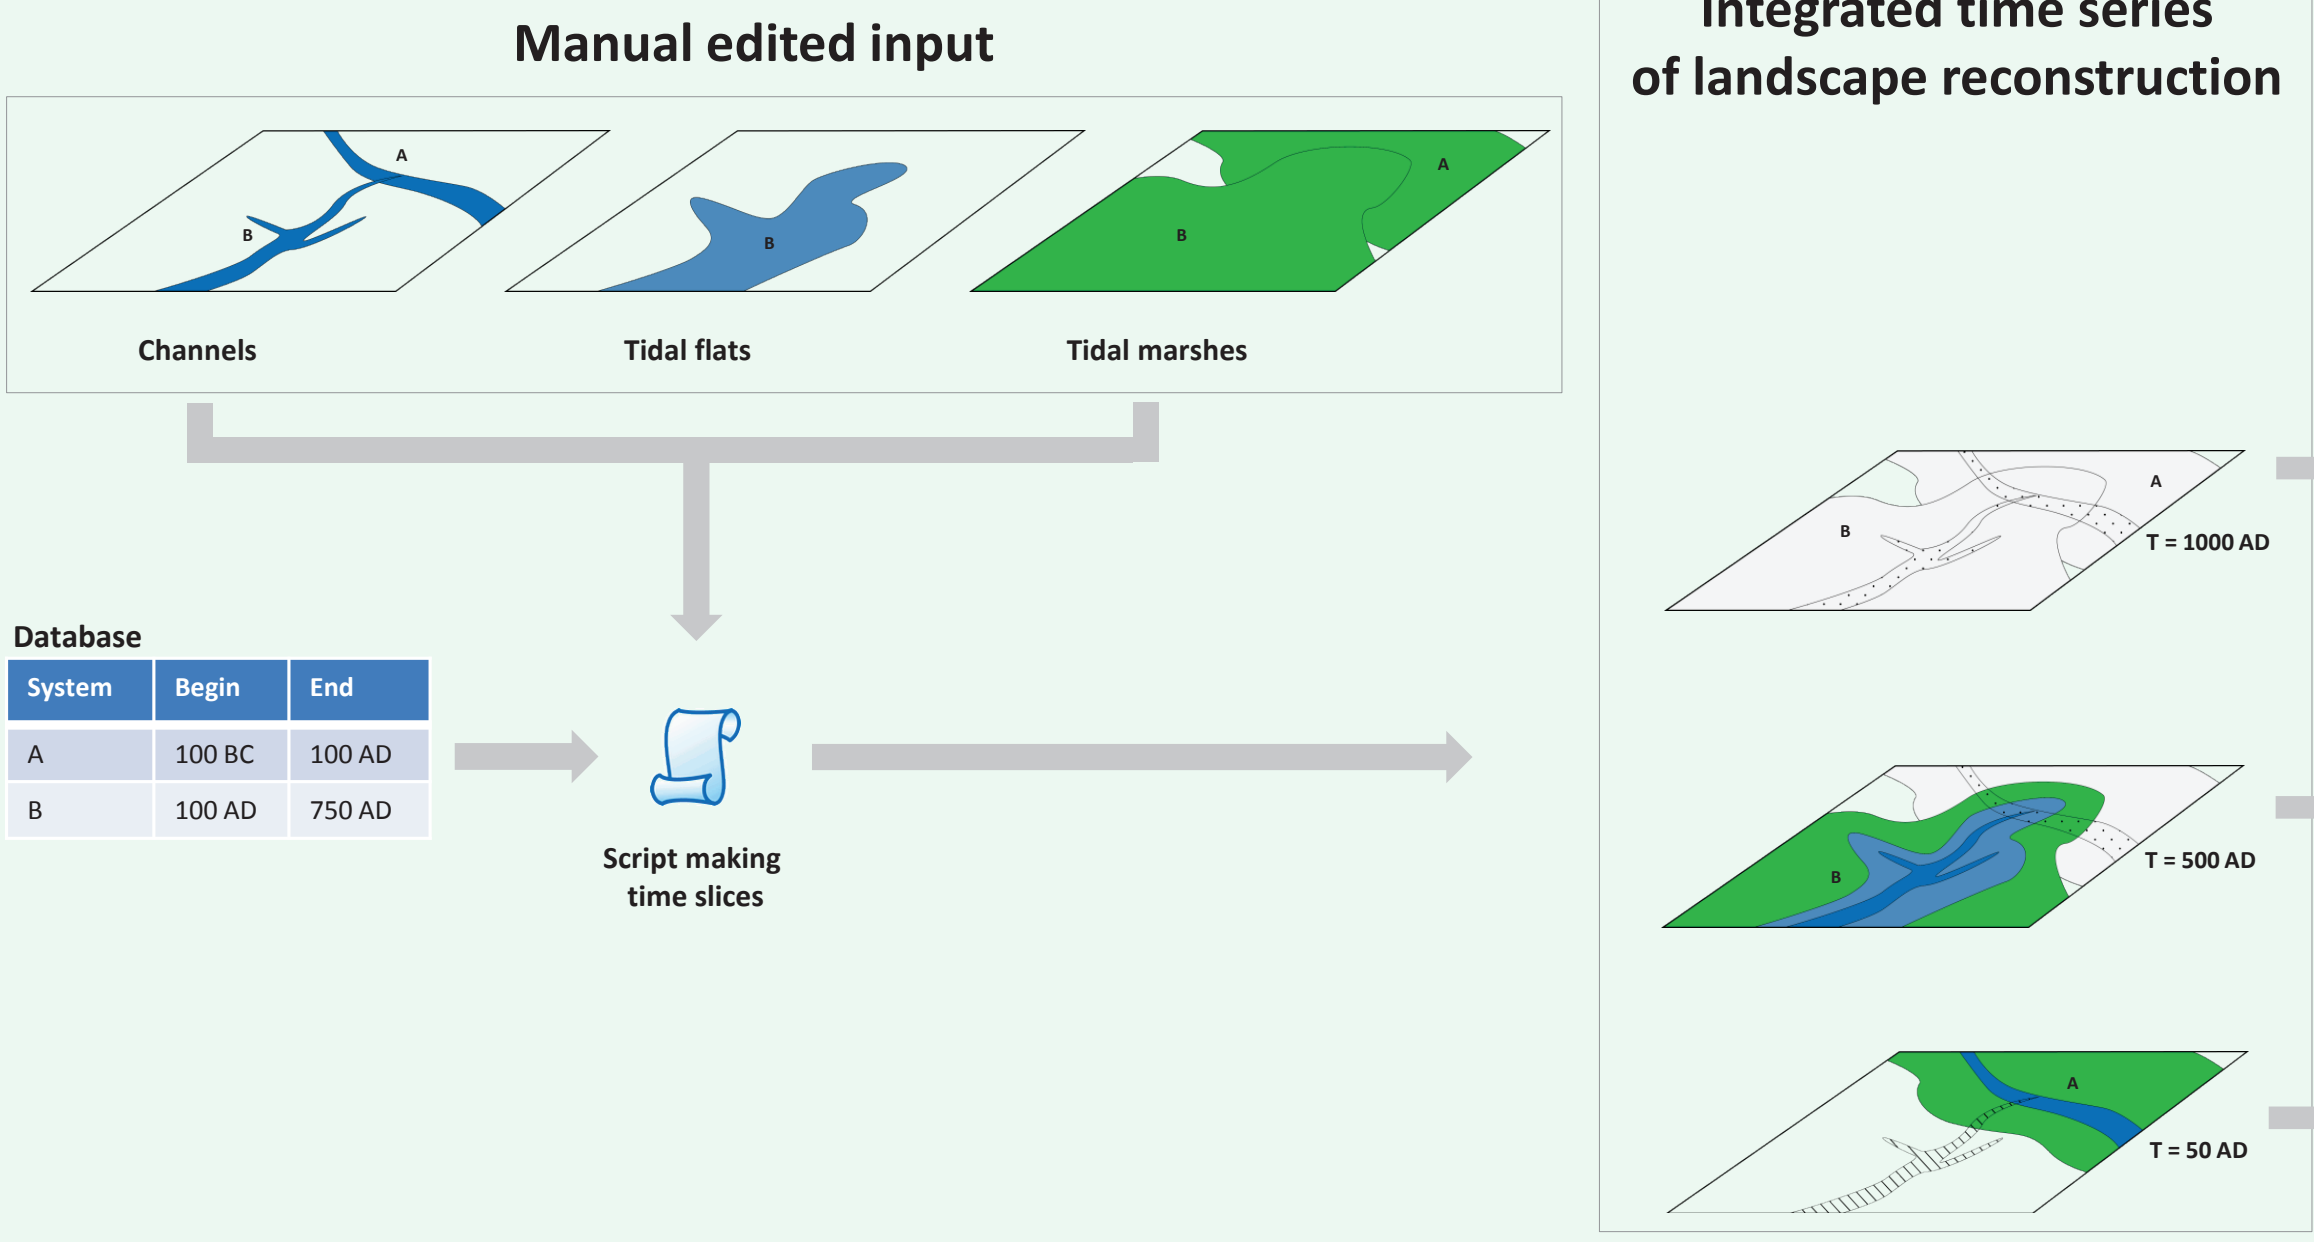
Manual edited input

A
B
Channels

B
Tidal flats

A
B
Tidal marshes

Integrated time series
of landscape reconstruction

A
B
T = 1000 AD

B
T = 500 AD

A
T = 50 AD

Database

| System | Begin | End |
|---|---|---|
| A | 100 BC | 100 AD |
| B | 100 AD | 750 AD |

Script making
time slices